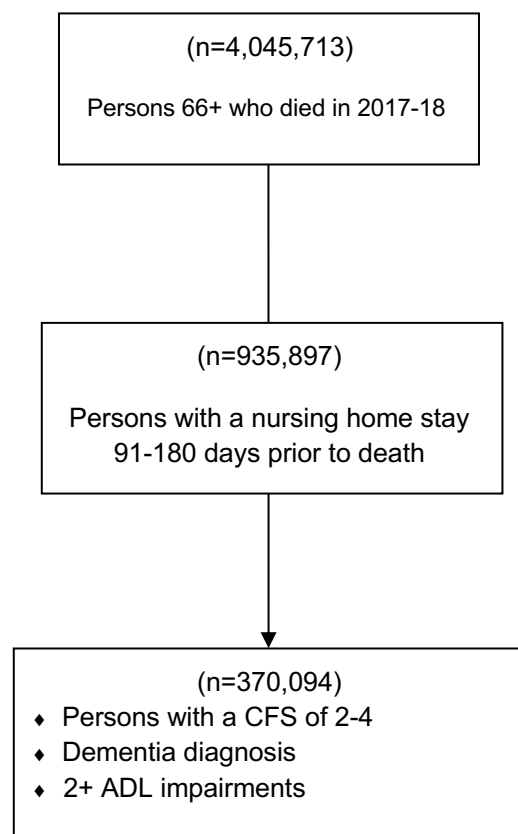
(n=4,045,713)

Persons 66+ who died in 2017-18

(n=935,897)

Persons with a nursing home stay 91-180 days prior to death

(n=370,094)

♦ Persons with a CFS of 2-4
♦ Dementia diagnosis
♦ 2+ ADL impairments